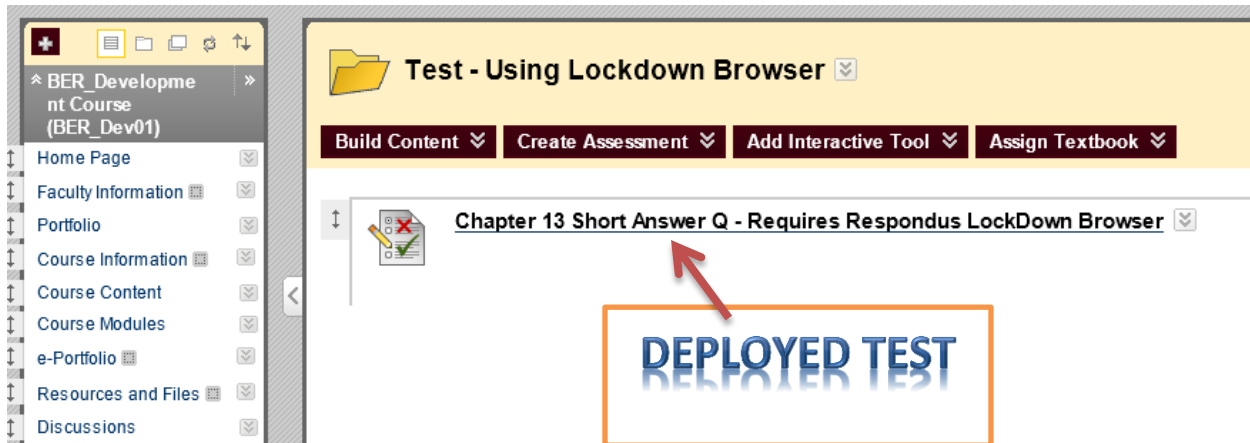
BER_Development Course (BER_Dev01)

Home Page
Faculty Information
Portfolio
Course Information
Course Content
Course Modules
e-Portfolio
Resources and Files
Discussions

Test - Using Lockdown Browser

Build Content
Create Assessment
Add Interactive Tool
Assign Textbook

Chapter 13 Short Answer Q - Requires Respondus LockDown Browser

DEPLOYED TEST